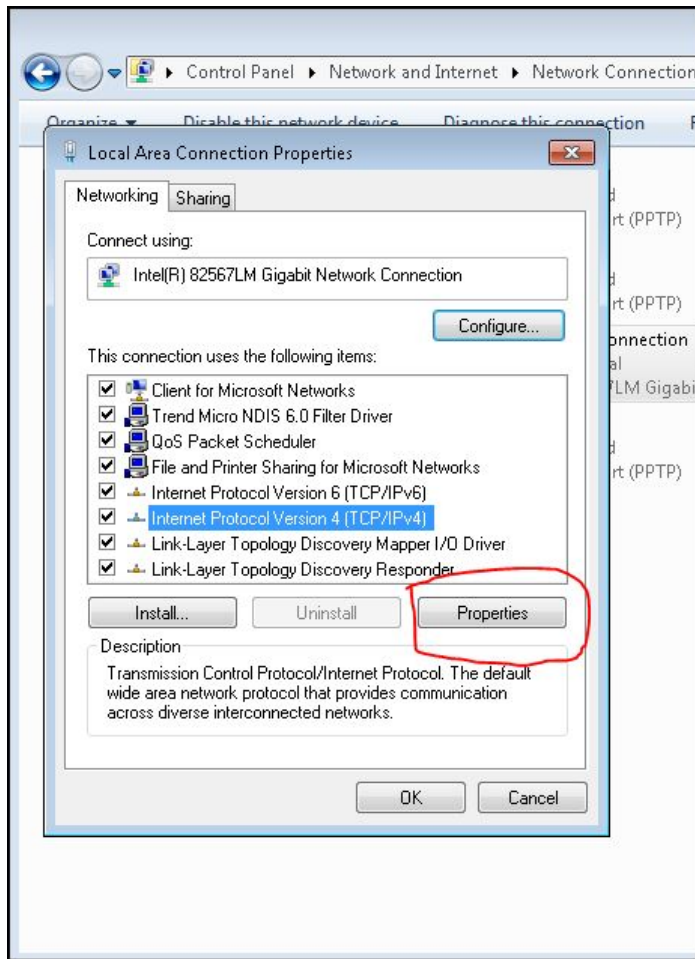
▸ Control Panel ▸ Network and Internet ▸ Network Connection

Organize ▾ Disable this network device Diagnose this connection

Local Area Connection Properties

Networking Sharing

Connect using:

Intel(R) 82567LM Gigabit Network Connection

Configure...

This connection uses the following items:

Client for Microsoft Networks
Trend Micro NDIS 6.0 Filter Driver
QoS Packet Scheduler
File and Printer Sharing for Microsoft Networks
Internet Protocol Version 6 (TCP/IPv6)
Internet Protocol Version 4 (TCP/IPv4)
Link-Layer Topology Discovery Mapper I/O Driver
Link-Layer Topology Discovery Responder

Install... Uninstall Properties

Description

Transmission Control Protocol/Internet Protocol. The default wide area network protocol that provides communication across diverse interconnected networks.

OK Cancel

rt (PPTP)
rt (PPTP)
onnection
al
7LM Gigabi
rt (PPTP)